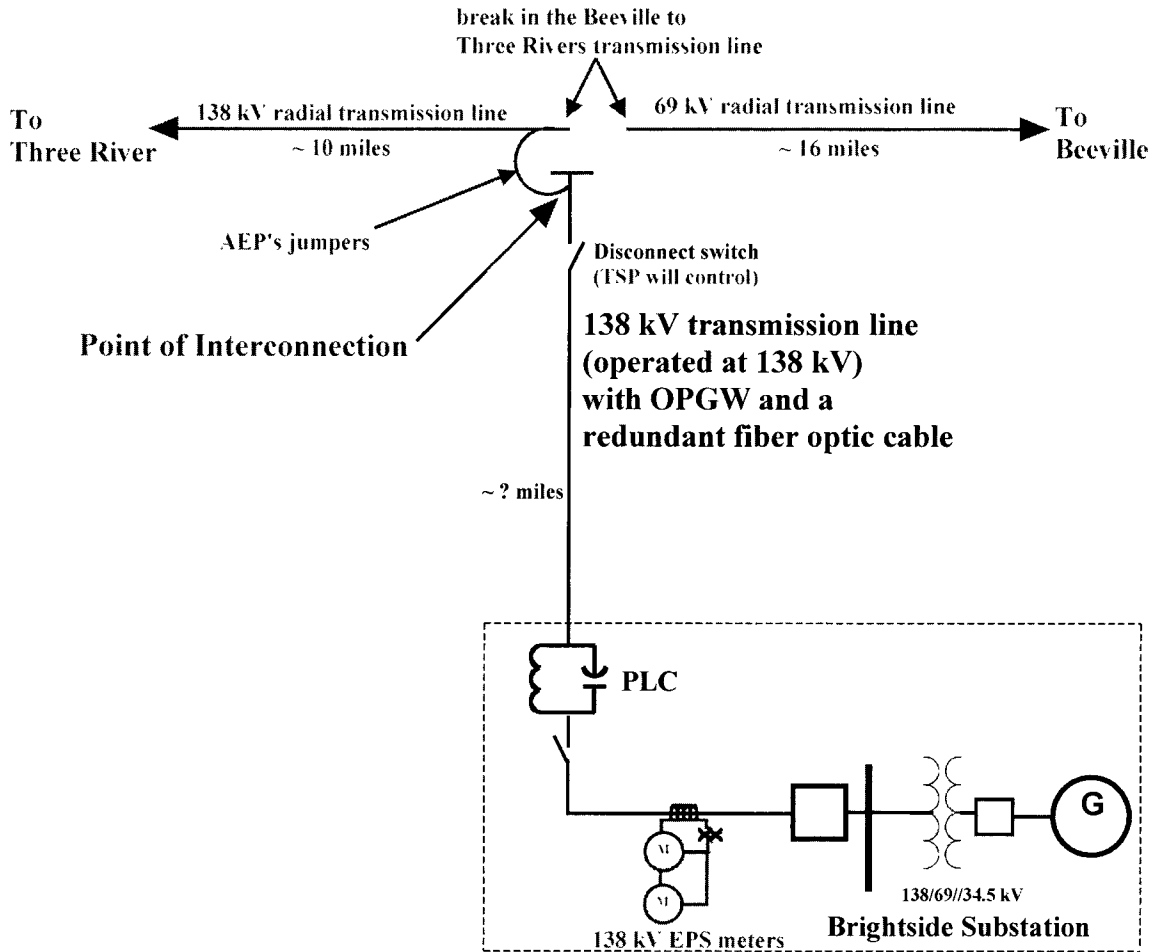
break in the Beeville to Three Rivers transmission line

To Three River

138 kV radial transmission line

~ 10 miles

69 kV radial transmission line

~ 16 miles

To Beeville

AEP's jumpers

Disconnect switch (TSP will control)

Point of Interconnection

138 kV transmission line (operated at 138 kV) with OPGW and a redundant fiber optic cable

~ ? miles

PLC

G

M

M

138/69//34.5 kV

138 kV EPS meters

Brightside Substation